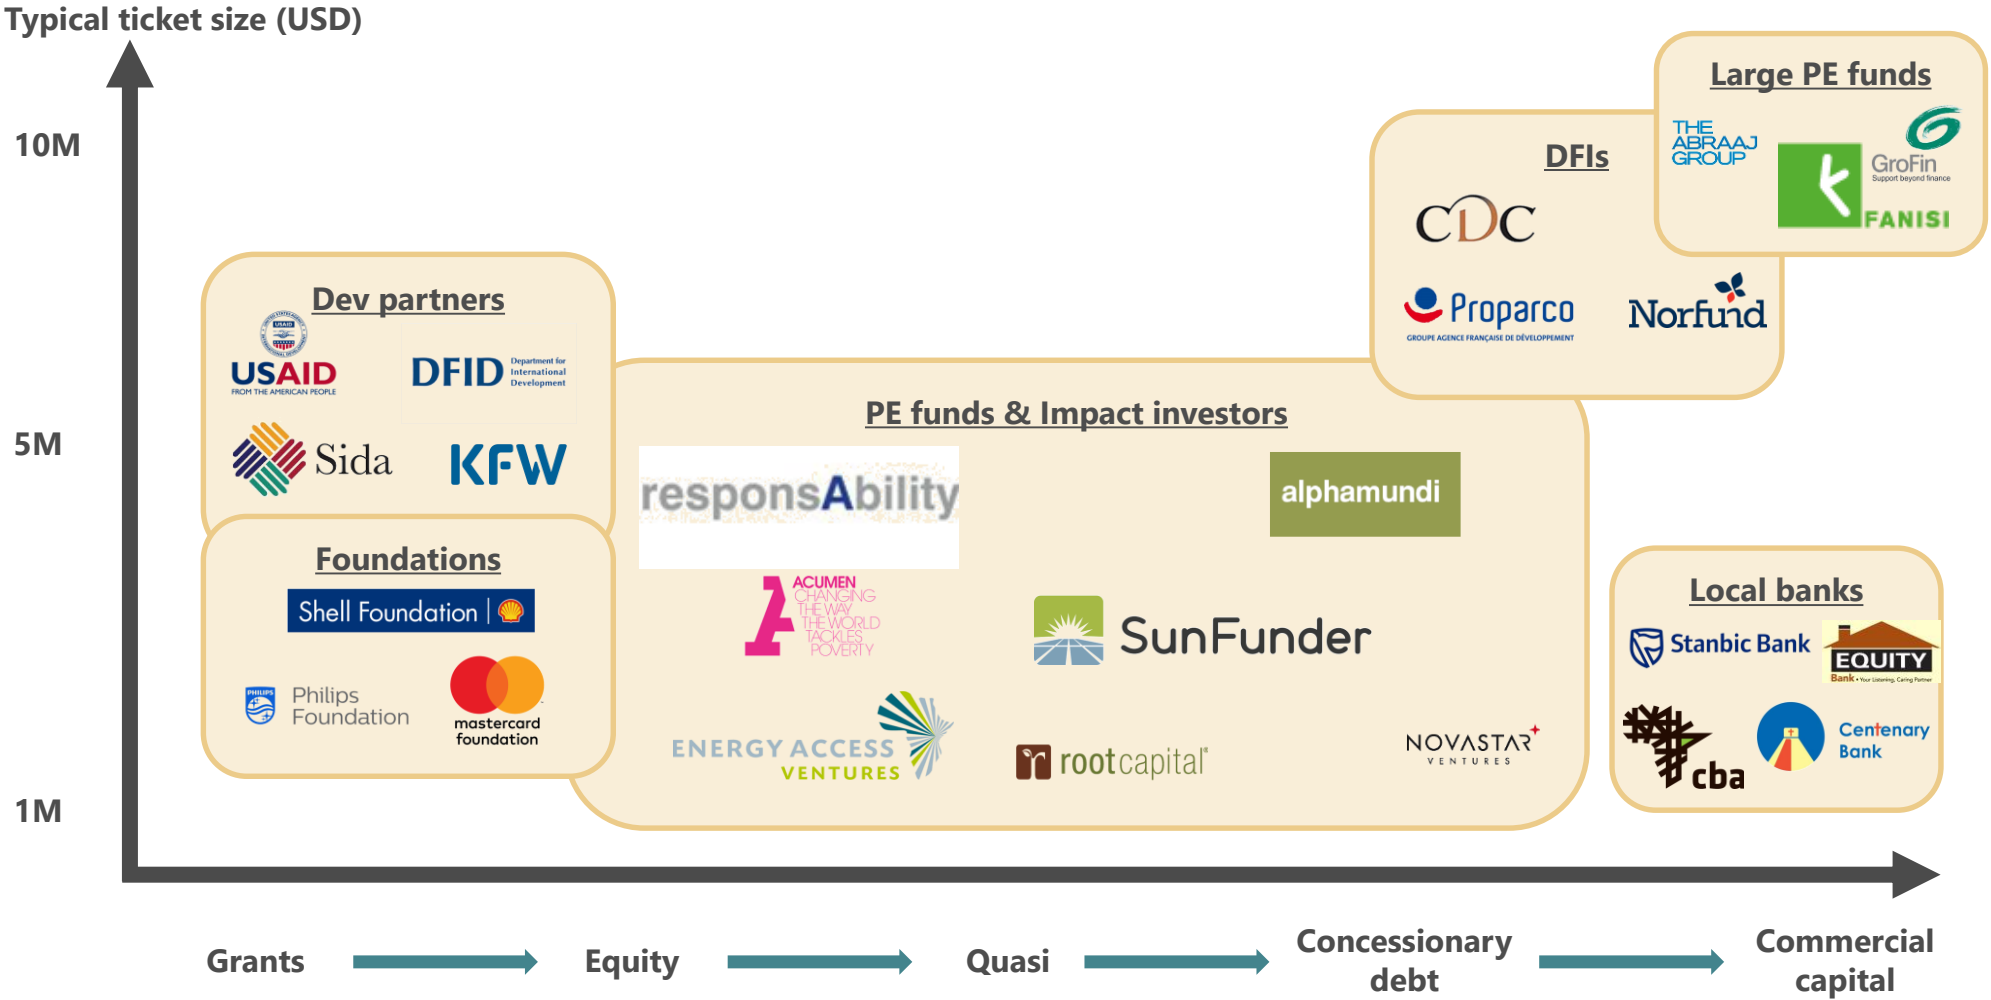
Typical ticket size (USD)

10M

5M

1M

Dev partners

USAID FROM THE AMERICAN PEOPLE

DFID Department for International Development

Sida

KFW

Foundations

Shell Foundation

Philips Foundation

mastercard foundation

PE funds & Impact investors

responsAbility

alphamundi

ACUMEN CHANGING THE WAY THE WORLD TACKLES POVERTY

SunFunder

ENERGY ACCESS VENTURES

rootcapital

NOVASTAR VENTURES

DFIs

CDC

Proparco GROUPE AGENCE FRANÇAISE DE DÉVELOPPEMENT

Norfund

Large PE funds

THE ABRAAJ GROUP

GroFin Support beyond finance

FANISI

Local banks

Stanbic Bank

EQUITY Bank

cba

Centenary Bank

Grants

Equity

Quasi

Concessionary debt

Commercial capital